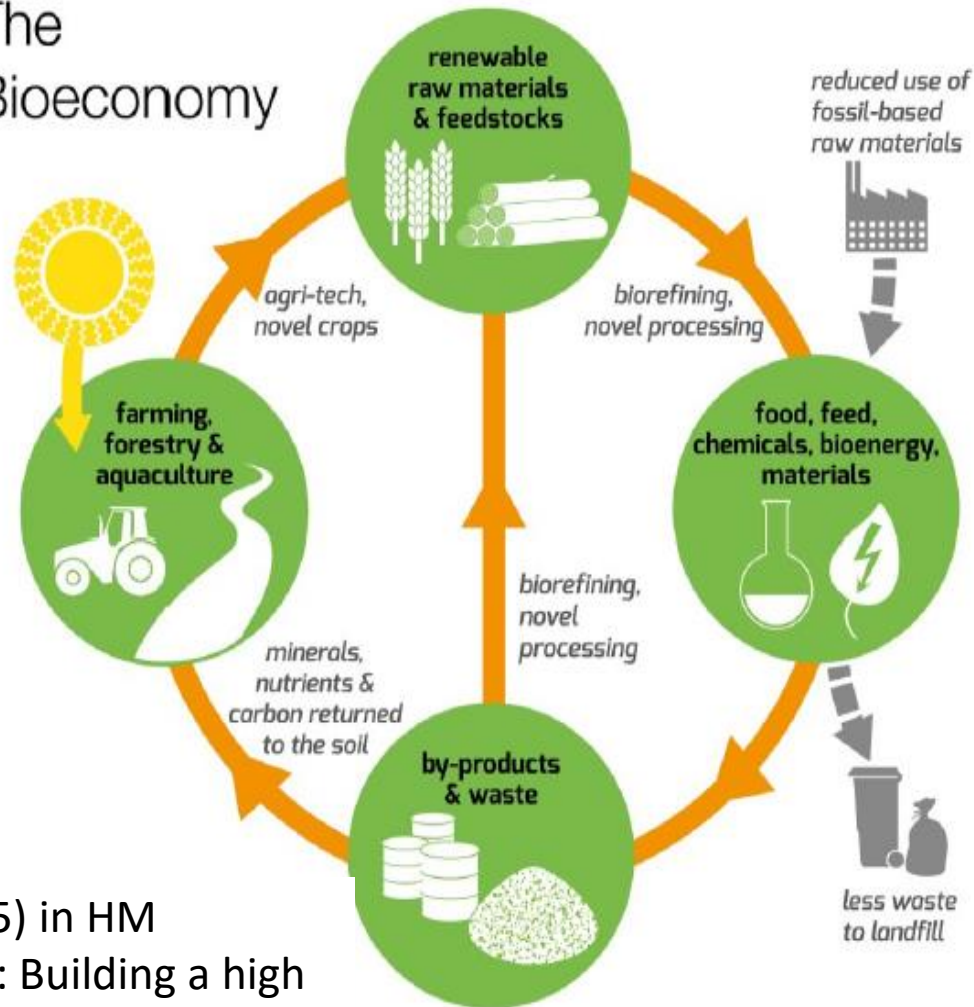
The
Bioeconomy

renewable raw materials & feedstocks

reduced use of fossil-based raw materials

agri-tech, novel crops

biorefining, novel processing

farming, forestry & aquaculture

food, feed, chemicals, bioenergy, materials

biorefining, novel processing

minerals, nutrients & carbon returned to the soil

by-products & waste

less waste to landfill

5) in HM
: Building a high